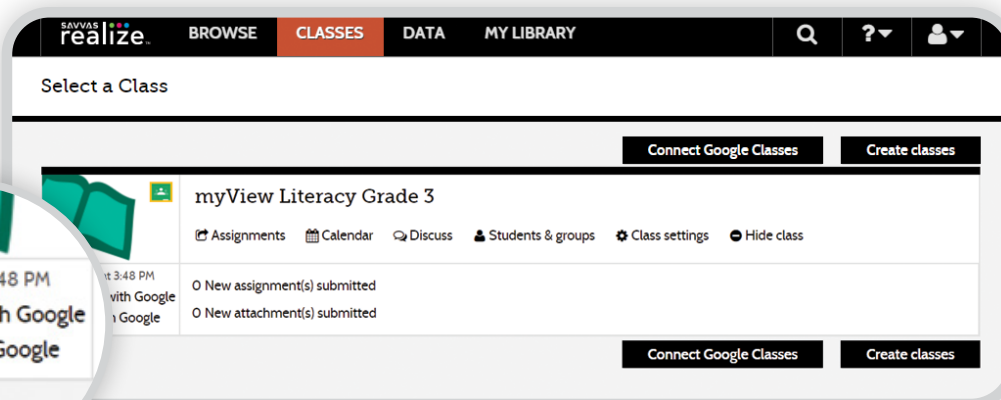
SAVVAS realize.

BROWSE CLASSES DATA MY LIBRARY

Select a Class

Connect Google Classes Create classes

myView Literacy Grade 3

Assignments Calendar Discuss Students & groups Class settings Hide class

48 PM
h Google
Google

t 3:48 PM
with Google
n Google

0 New assignment(s) submitted
0 New attachment(s) submitted

Connect Google Classes Create classes